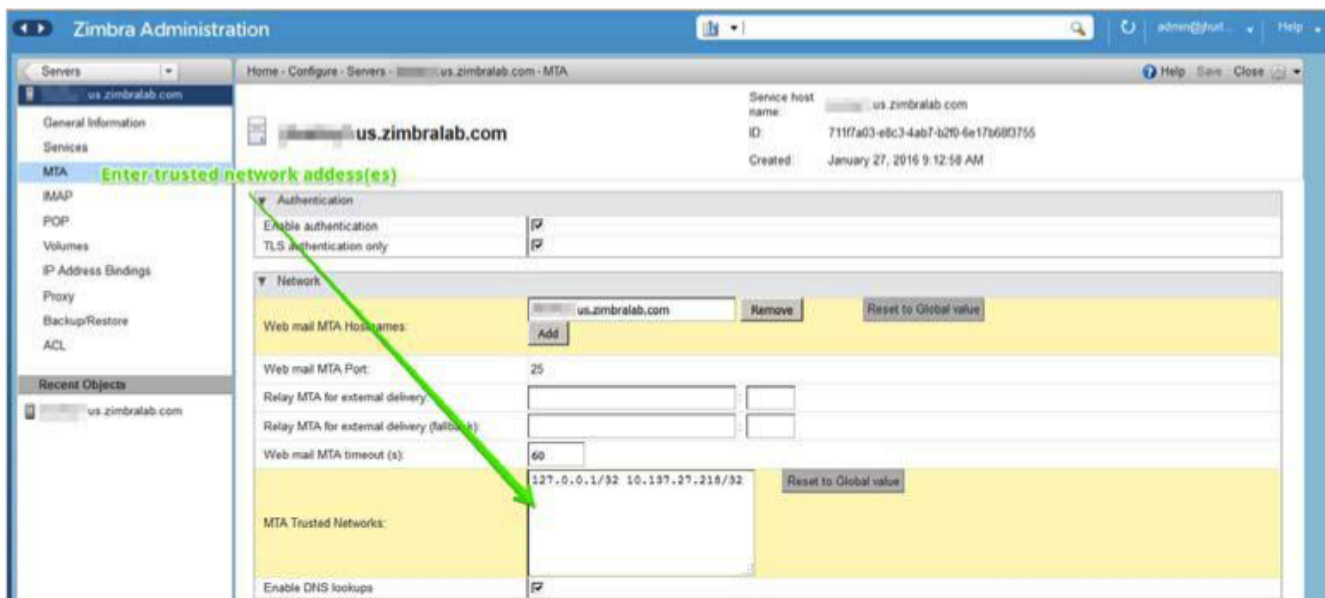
Zimbra Administration

admin@hurl... | Help

Servers

us.zimbralab.com

General Information
Services
MTA
IMAP
POP
Volumes
IP Address Bindings
Proxy
Backup/Restore
ACL

Recent Objects

us.zimbralab.com

Home - Configure - Servers - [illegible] us.zimbralab.com - MTA

Help Save Close

us.zimbralab.com

Service host name: us.zimbralab.com
ID: 711f7a03-e8c3-4ab7-b2f0-6e17b68f3755
Created: January 27, 2016 9:12:58 AM

Enter trusted network addess(es)

Authentication

| | |
|---|---|
| Enable authentication | ☑ |
| TLS authentication only | ☑ |

Network

| | | |
|---|---|---|
| Web mail MTA Hostnames: | us.zimbralab.com Remove Add | Reset to Global value |
| Web mail MTA Port: | 25 | |
| Relay MTA for external delivery: | : | |
| Relay MTA for external delivery (fallback): | : | |
| Web mail MTA timeout (s): | 60 | |
| MTA Trusted Networks: | 127.0.0.1/32 10.137.27.218/32 | Reset to Global value |
| Enable DNS lookups | ☑ | |